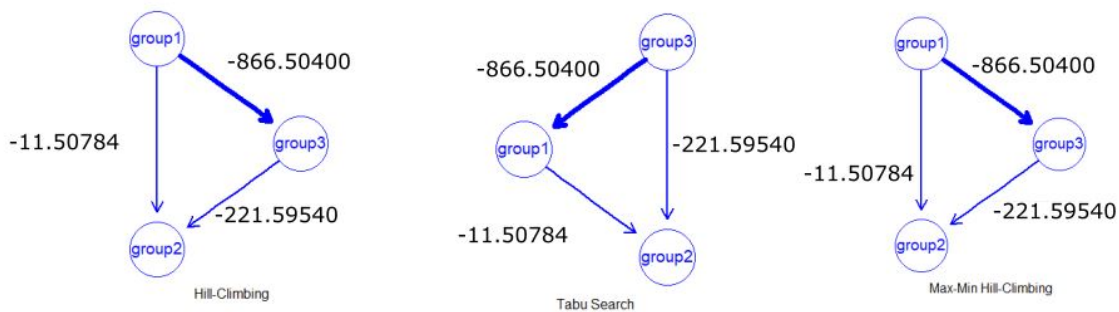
group1
-866.50400
-11.50784
group3
-221.59540
group2
Hill-Climbing

group3
-866.50400
group1
-221.59540
-11.50784
group2
Tabu Search

group1
-866.50400
group3
-11.50784
-221.59540
group2
Max-Min Hill-Climbing